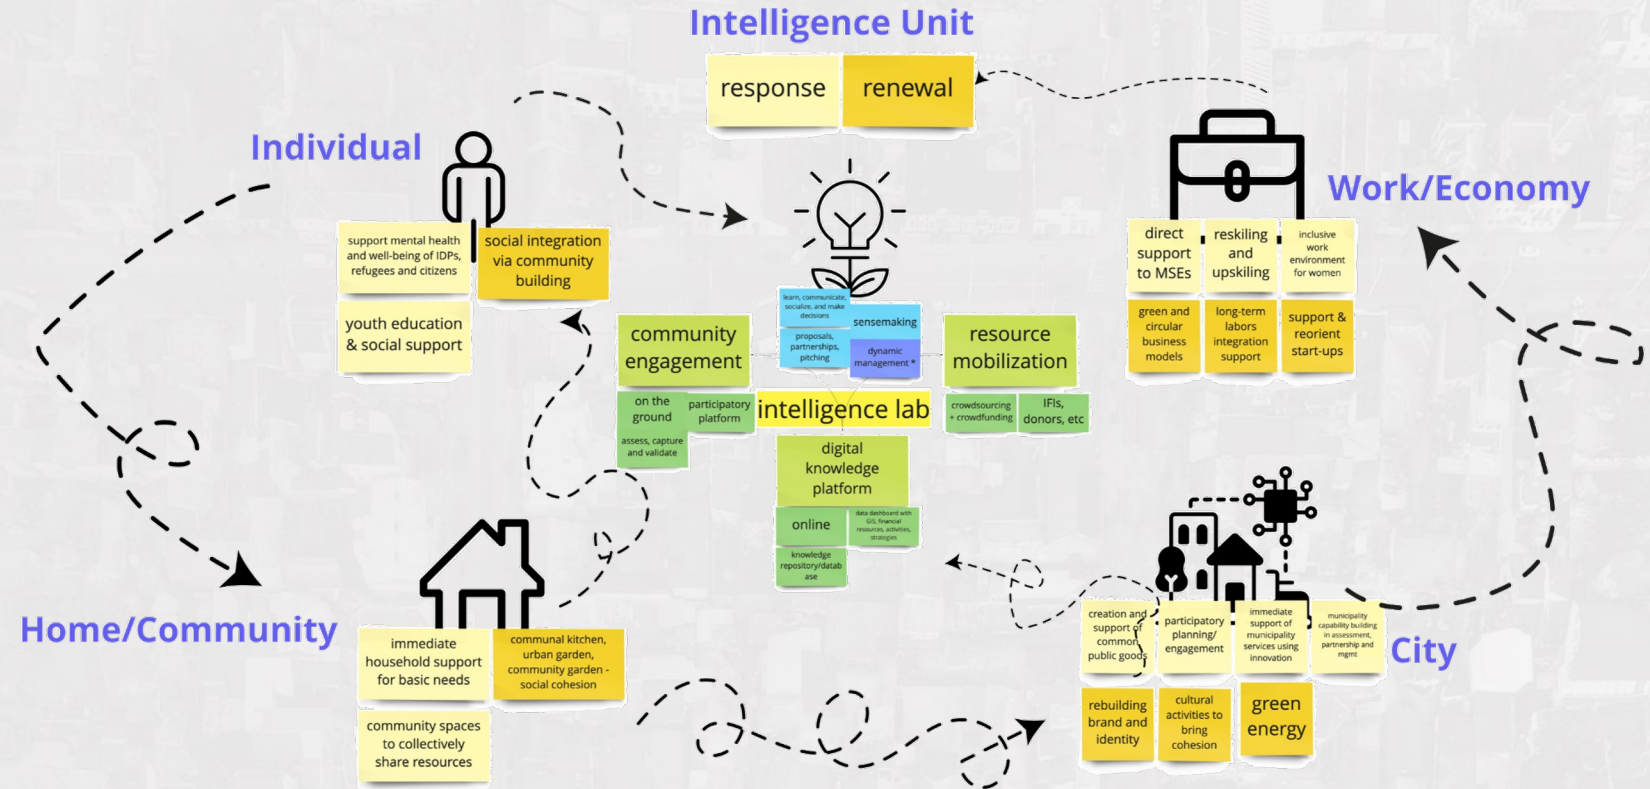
Intelligence Unit

response

renewal

Individual

support mental health and well-being of IDPs, refugees and citizens

social integration via community building

youth education & social support

Work/Economy

direct support to MSEs

reskiling and upskiling

inclusive work environment for women

green and circular business models

long-term labors integration support

support & reorient start-ups

learn, communicate, socialize, and make decisions

sensemaking

proposals, partnerships, pitching

dynamic management *

community engagement

resource mobilization

on the ground

participatory platform

intelligence lab

crowdsourcing + crowdfunding

IFIs, donors, etc

assess, capture and validate

digital knowledge platform

online

data dashboard with GIS, financial resources, activities, strategies

knowledge repository/database

Home/Community

immediate household support for basic needs

communal kitchen, urban garden, community garden - social cohesion

community spaces to collectively share resources

City

creation and support of common public goods

participatory planning/ engagement

immediate support of municipality services using innovation

municipality capability building in assessment, partnership and mgmt

rebuilding brand and identity

cultural activities to bring cohesion

green energy